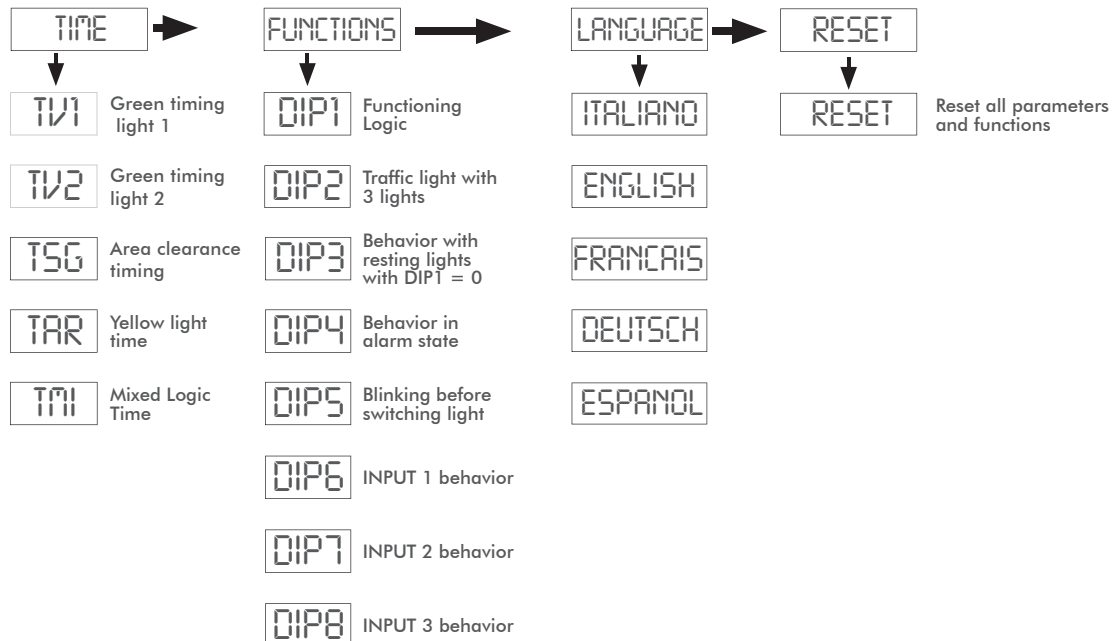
TIME

TV1 Green timing light 1

TV2 Green timing light 2

TSG Area clearance timing

TAR Yellow light time

TMI Mixed Logic Time

FUNCTIONS

DIP1 Functioning Logic

DIP2 Traffic light with 3 lights

DIP3 Behavior with resting lights with DIP1 = 0

DIP4 Behavior in alarm state

DIP5 Blinking before switching light

DIP6 INPUT 1 behavior

DIP7 INPUT 2 behavior

DIP8 INPUT 3 behavior

LANGUAGE

ITALIANO

ENGLISH

FRANCAIS

DEUTSCH

ESPANOL

RESET

RESET Reset all parameters and functions